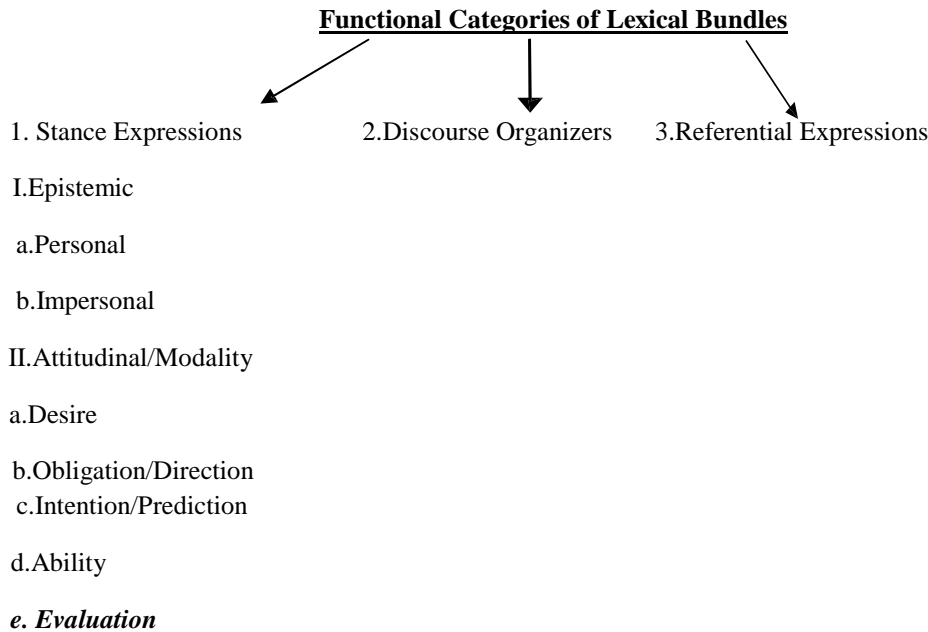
Functional Categories of Lexical Bundles

1. Stance Expressions

2.Discourse Organizers

3.Referential Expressions

I.Epistemic

a.Personal

b.Impersonal

II.Attitudinal/Modality

a.Desire

b.Obligation/Direction

c.Intention/Prediction

d.Ability

e. Evaluation